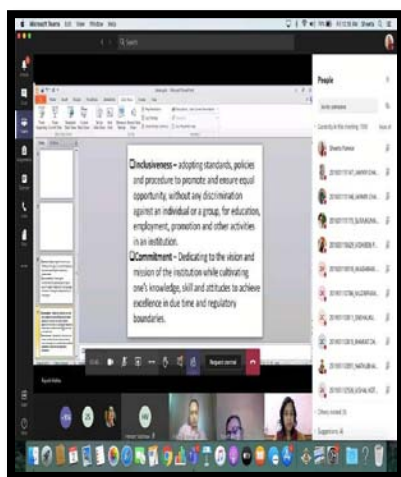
Microsoft Teams

People

Inclusiveness – adopting standards, policies and procedure to promote and ensure equal opportunity, without any discrimination against an individual or a group, for education, employment, promotion and other activities in an institution.

Commitment – Dedicating to the vision and mission of the institution while cultivating one's knowledge, skill and attitudes to achieve excellence in due time and regulatory boundaries.

Request control